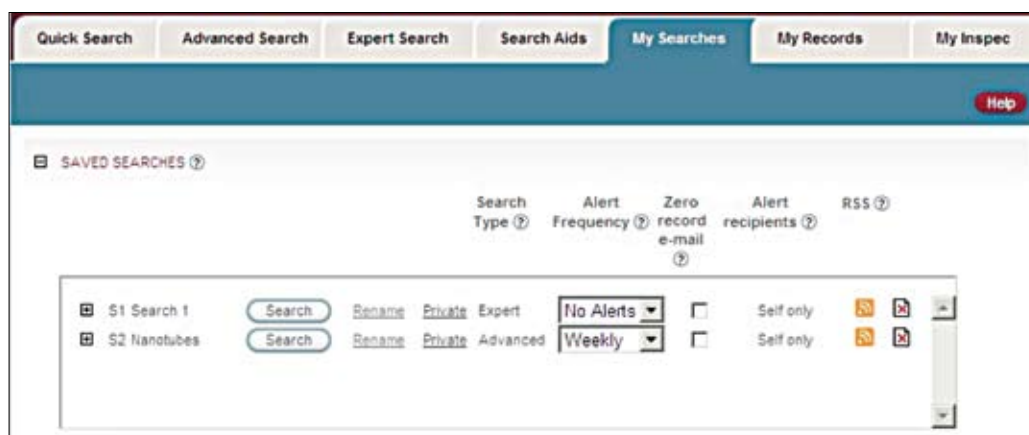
Quick Search | Advanced Search | Expert Search | Search Aids | My Searches | My Records | My Inspec

Help

SAVED SEARCHES ⓘ

| | | | | Search Type ⓘ | Alert Frequency ⓘ | Zero record e-mail ⓘ | Alert recipients ⓘ | RSS ⓘ |
|---|---|---|---|---|---|---|---|---|
| S1 Search 1 | Search | Rename | Private | Expert | No Alerts | | Self only | |
| S2 Nanotubes | Search | Rename | Private | Advanced | Weekly | | Self only | |